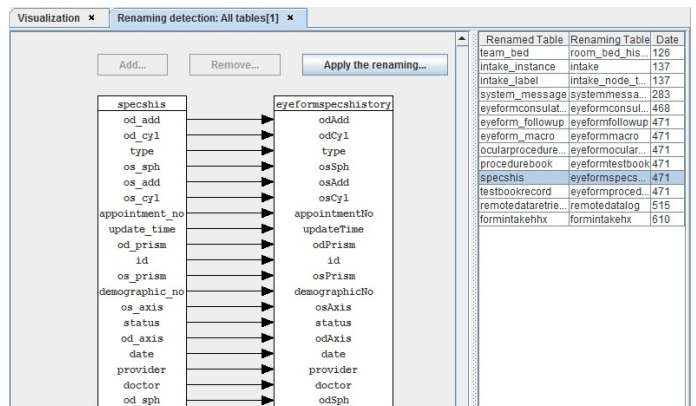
Visualization ×   Renaming detection: All tables[1] ×

Add...   Remove...   Apply the renaming...

| specshis | eyeformspecshistory |
|---|---|
| od_add | odAdd |
| od_cyl | odCyl |
| type | type |
| os_sph | osSph |
| os_add | osAdd |
| os_cyl | osCyl |
| appointment_no | appointmentNo |
| update_time | updateTime |
| od_prism | odPrism |
| id | id |
| os_prism | osPrism |
| demographic_no | demographicNo |
| os_axis | osAxis |
| status | status |
| od_axis | odAxis |
| date | date |
| provider | provider |
| doctor | doctor |
| od_sph | odSph |

| Renamed Table | Renaming Table | Date |
|---|---|---|
| team_bed | room_bed_his... | 126 |
| intake_instance | intake | 137 |
| intake_label | intake_node_t... | 137 |
| system_message | systemmessa... | 283 |
| eyeformconsulat... | eyeformconsul... | 468 |
| eyeform_followup | eyeformfollowup | 471 |
| eyeform_macro | eyeformmacro | 471 |
| ocularprocedure... | eyeformocular... | 471 |
| procedurebook | eyeformtestbook | 471 |
| specshis | eyeformspecs... | 471 |
| testbookrecord | eyeformproced... | 471 |
| remotedataretrie... | remotedatalog | 515 |
| formintakehhx | formintakehx | 610 |